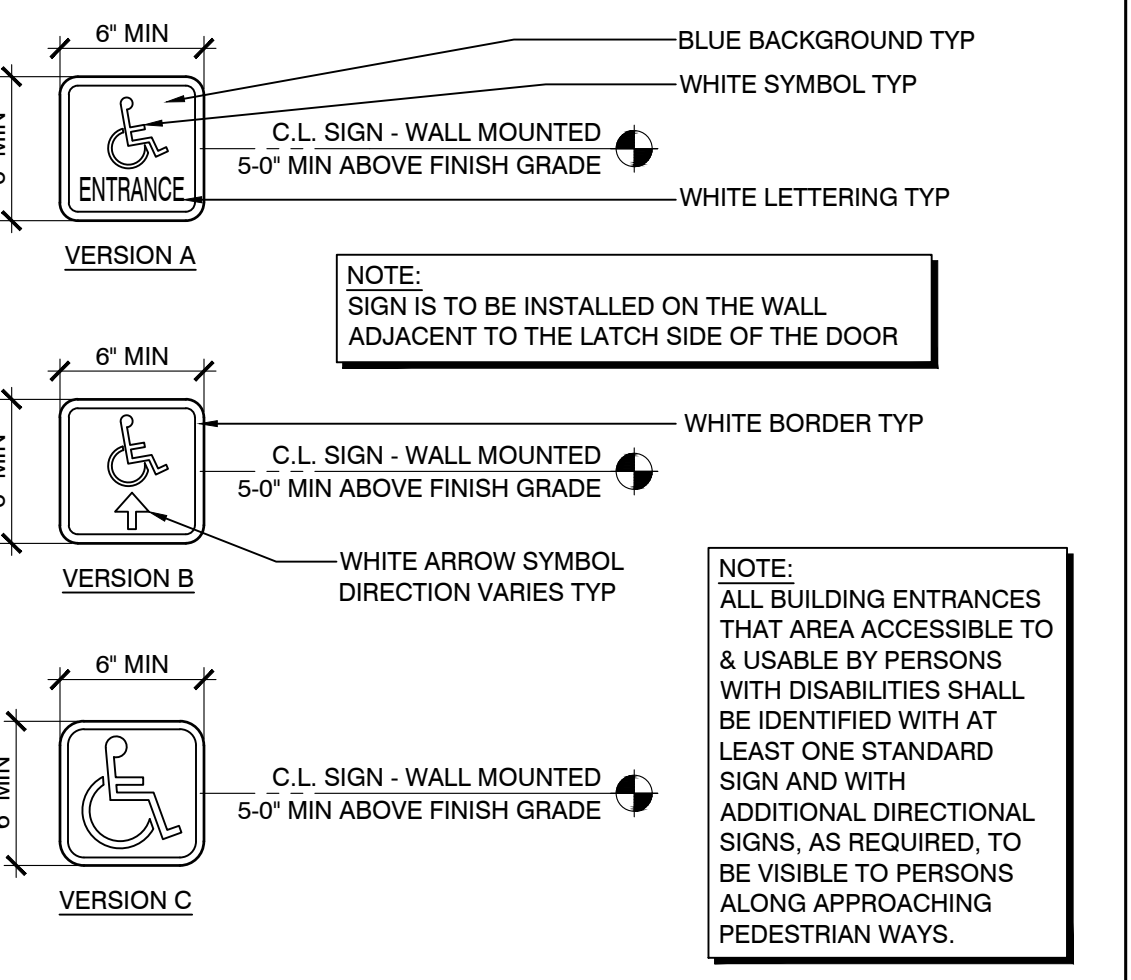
6" MIN

BLUE BACKGROUND TYP

WHITE SYMBOL TYP

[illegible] MIN

ENTRANCE

C.L. SIGN - WALL MOUNTED
5-0" MIN ABOVE FINISH GRADE

WHITE LETTERING TYP

VERSION A

NOTE:
SIGN IS TO BE INSTALLED ON THE WALL ADJACENT TO THE LATCH SIDE OF THE DOOR

6" MIN

WHITE BORDER TYP

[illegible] MIN

C.L. SIGN - WALL MOUNTED
5-0" MIN ABOVE FINISH GRADE

WHITE ARROW SYMBOL
DIRECTION VARIES TYP

VERSION B

NOTE:
ALL BUILDING ENTRANCES THAT AREA ACCESSIBLE TO & USABLE BY PERSONS WITH DISABILITIES SHALL BE IDENTIFIED WITH AT LEAST ONE STANDARD SIGN AND WITH ADDITIONAL DIRECTIONAL SIGNS, AS REQUIRED, TO BE VISIBLE TO PERSONS ALONG APPROACHING PEDESTRIAN WAYS.

6" MIN

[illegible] MIN

C.L. SIGN - WALL MOUNTED
5-0" MIN ABOVE FINISH GRADE

VERSION C